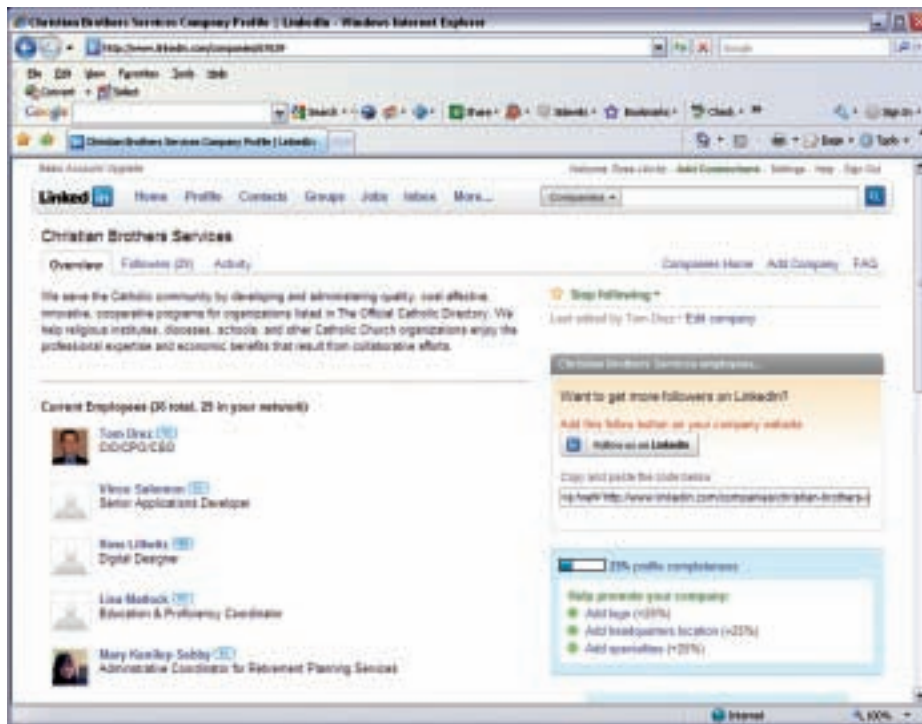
Christian Brothers Services Company Profile | LinkedIn - Windows Internet Explorer

http://www.linkedin.com/companies/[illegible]

File Edit View Favorites Tools Help

Google

Search · Share · Sidewiki · Bookmarks · Check ·

Christian Brothers Services Company Profile | LinkedIn

Page · Tools ·

Basic Account Upgrade

Welcome, Ross Lilleiki · Add Connections · Settings · Help · Sign Out

LinkedIn Home Profile Contacts Groups Jobs Inbox More...

Companies

Christian Brothers Services

Overview Followers (29) Activity

Companies Home Add Company FAQ

We serve the Catholic community by developing and administering quality, cost effective, innovative, cooperative programs for organizations listed in The Official Catholic Directory. We help religious institutes, dioceses, schools, and other Catholic Church organizations enjoy the professional expertise and economic benefits that result from collaborative efforts.

Stop following

Last edited by Tom Drez · Edit company

Current Employees (26 total, 25 in your network)

Tom Drez
CIO/CFO/CEO

Vince Salemon
Senior Applications Developer

Ross Lilleiki
Digital Designer

Lisa Matlock
Education & Proficiency Coordinator

Mary Koehler Sobby
Administrative Coordinator for Retirement Planning Services

Christian Brothers Services employees...

Want to get more followers on LinkedIn?

Add this follow button on your company website

Follow us on LinkedIn

Copy and paste the code below

<a href="http://www.linkedin.com/companies/christian-brothers-

25% profile completeness

Help promote your company:
Add logo (+25%)
Add headquarters location (+25%)
Add specialties (+25%)

Internet

100%